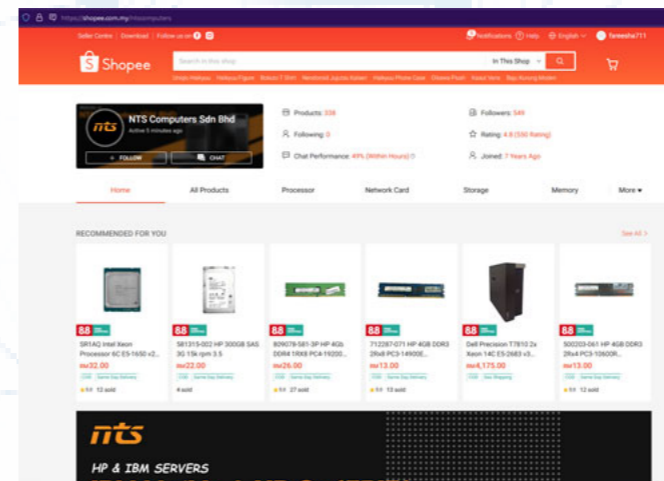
https://shopee.com.my/ntscomputers

Seller Centre | Download | Follow us on

Notifications Help English fareesha711

Shopee

Search in this shop

In This Shop

NTS Computers Sdn Bhd

Active 5 minutes ago

+ FOLLOW

CHAT

Products: 338

Following: 0

Chat Performance: 49% (Within Hours)

Followers: 549

Rating: 4.8 (550 Rating)

Joined: 7 Years Ago

Home

All Products

Processor

Network Card

Storage

Memory

More

RECOMMENDED FOR YOU

See All >

88

SR1AQ Intel Xeon Processor 6C E5-1650 v2...

RM32.00

12 sold

88

581315-002 HP 300GB SAS 3G 15k rpm 3.5

RM22.00

4 sold

88

809078-581-3P HP 4Gb DDR4 1RX8 PC4-19200...

RM26.00

27 sold

88

712287-071 HP 4GB DDR3 2Rx8 PC3-14900E...

RM13.00

88

Dell Precision T7810 2x Xeon 14C E5-2683 v3...

RM4,175.00

88

500203-061 HP 4GB DDR3 2Rx4 PC3-10600R...

RM13.00

12 sold

nts

HP & IBM SERVERS